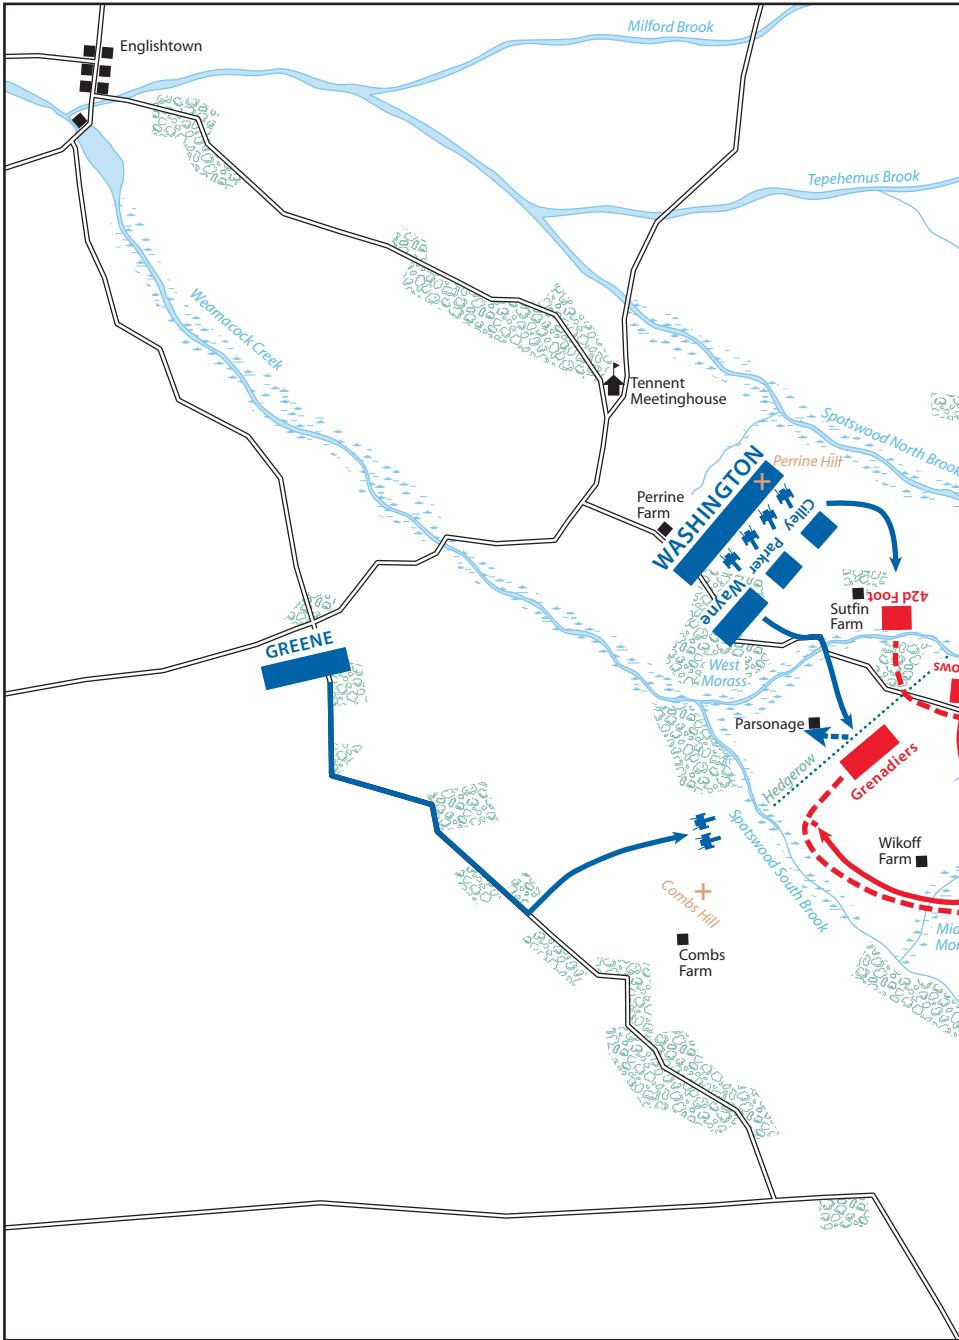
Englishtown

Milford Brook

Tepehemus Brook

Weamacock Creek

Tennent Meetinghouse

Spotswood North Brook

Perrine Hill

WASHINGTON

Perrine Farm

Cilley

Parker

Wayne

42d Foot

Sutfin Farm

GREENE

West Morass

Parsonage

Grenadiers

Hedgerow

Spotswood South Brook

Wikoff Farm

Combs Hill

Combs Farm

Mid

Mor